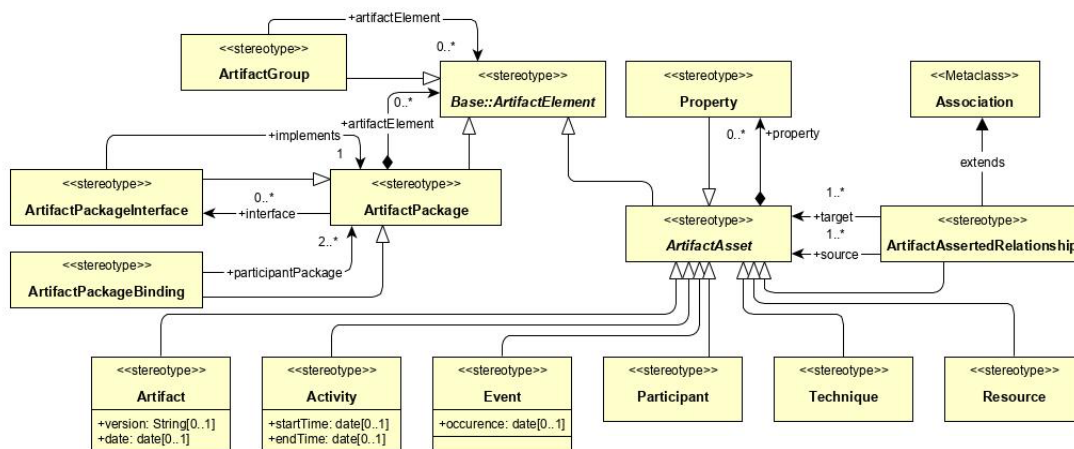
+artifactElement

0..*

<<stereotype>>
ArtifactGroup

<<stereotype>>
Base::ArtifactElement

<<stereotype>>
Property

<<Metaclass>>
Association

0..*
+artifactElement

+implements

1

0..*

+property

extends

<<stereotype>>
ArtifactPackageInterface

0..*
+interface

<<stereotype>>
ArtifactPackage

1..*

<<stereotype>>
ArtifactAsset

+target

1..*

+source

<<stereotype>>
ArtifactAssertedRelationship

2..*

<<stereotype>>
ArtifactPackageBinding

+participantPackage

<<stereotype>>
Artifact
+version: String[0..1]
+date: date[0..1]

<<stereotype>>
Activity
+startTime: date[0..1]
+endTime: date[0..1]

<<stereotype>>
Event
+occurence: date[0..1]

<<stereotype>>
Participant

<<stereotype>>
Technique

<<stereotype>>
Resource